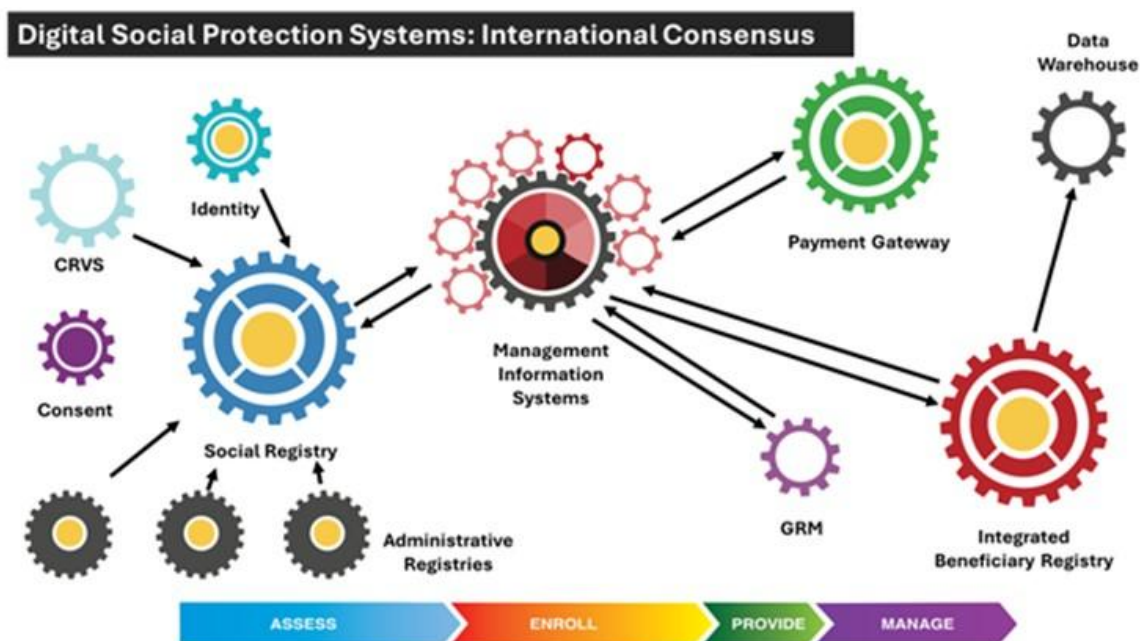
Digital Social Protection Systems: International Consensus

Data Warehouse

Identity

CRVS

Payment Gateway

Consent

Management Information Systems

Social Registry

GRM

Administrative Registries

Integrated Beneficiary Registry

ASSESS

ENROLL

PROVIDE

MANAGE